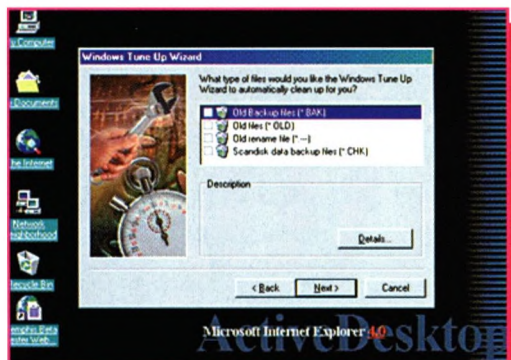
y Computer

Documents

he Internet

Network ighborhood

Recycle Bin

emphis Beta ester Web

Windows Tune Up Wizard

What type of files would you like the Windows Tune Up Wizard to automatically clean up for you?

Old Backup files (*.BAK)
Old files (*.OLD)
Old rename file (*.--)
Scandisk data backup files (*.CHK)

Description

Details...

< Back
Next >
Cancel

Microsoft Internet Explorer 4.0

ActiveDesktop